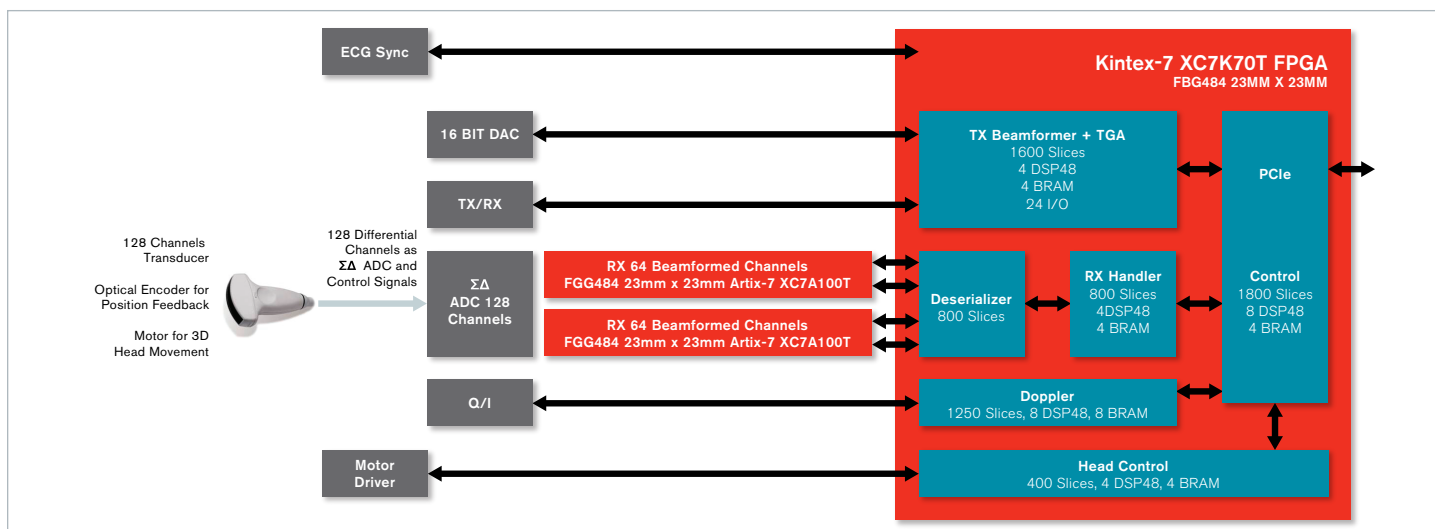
ECG Sync

Kintex-7 XC7K70T FPGA
FBG484 23MM X 23MM

16 BIT DAC

TX Beamformer + TGA
1600 Slices
4 DSP48
4 BRAM
24 I/O

PCIe

TX/RX

128 Channels Transducer

Optical Encoder for Position Feedback

Motor for 3D Head Movement

128 Differential Channels as ΣΔ ADC and Control Signals

ΣΔ ADC 128 Channels

RX 64 Beamformed Channels
FGG484 23mm x 23mm Artix-7 XC7A100T

RX 64 Beamformed Channels
FGG484 23mm x 23mm Artix-7 XC7A100T

Deserializer
800 Slices

RX Handler
800 Slices
4DSP48
4 BRAM

Control
1800 Slices
8 DSP48
4 BRAM

Q/I

Doppler
1250 Slices, 8 DSP48, 8 BRAM

Motor Driver

Head Control
400 Slices, 4 DSP48, 4 BRAM